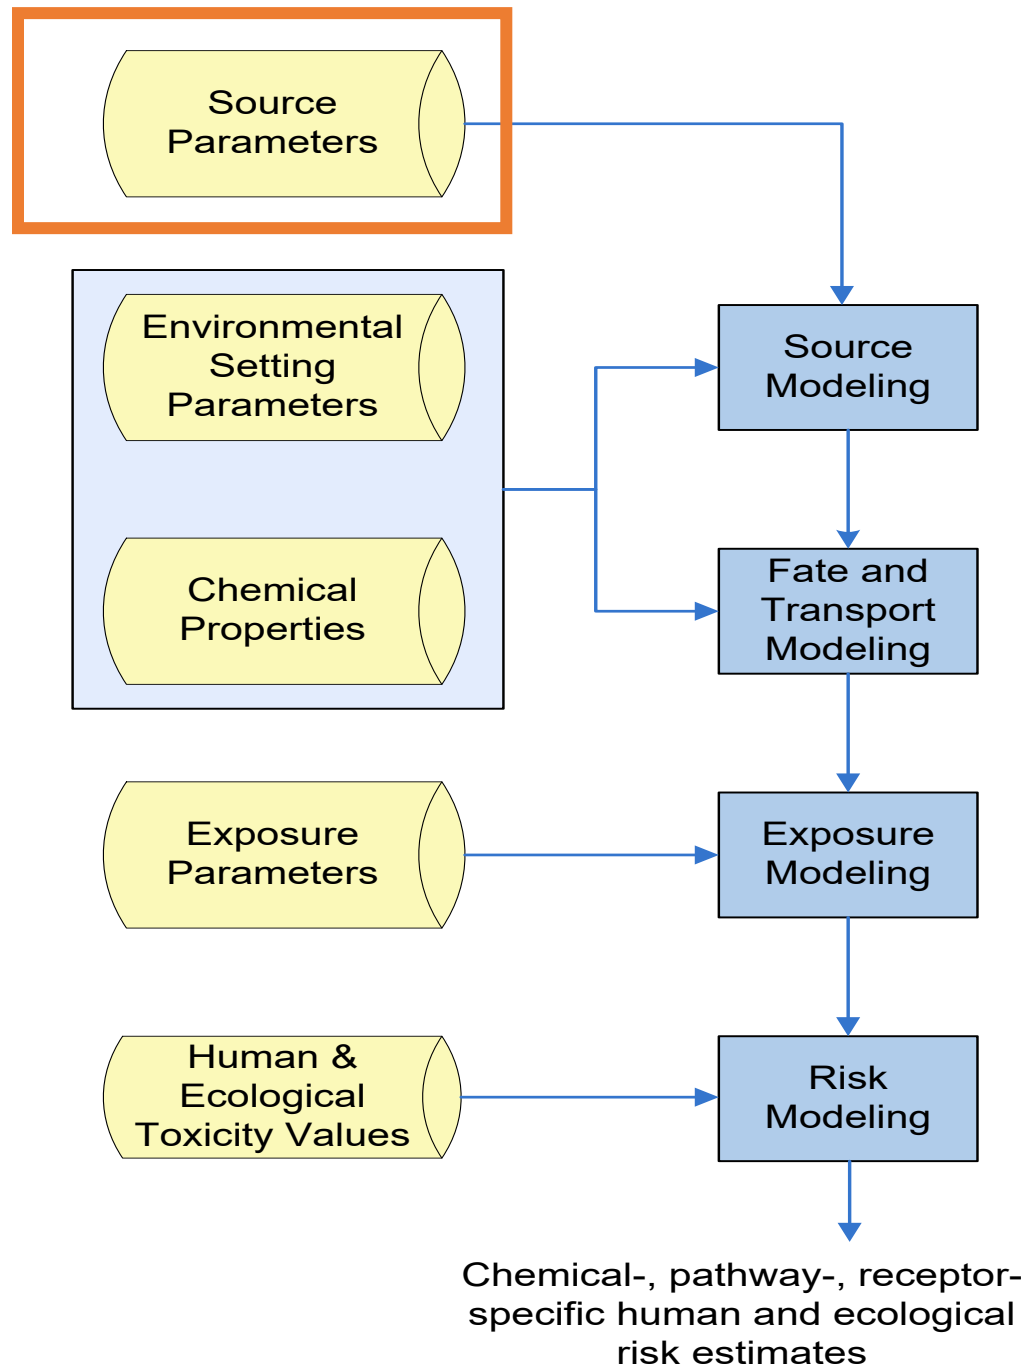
Source Parameters

Environmental Setting Parameters

Chemical Properties

Exposure Parameters

Human & Ecological Toxicity Values

Source Modeling

Fate and Transport Modeling

Exposure Modeling

Risk Modeling

Chemical-, pathway-, receptor-specific human and ecological risk estimates